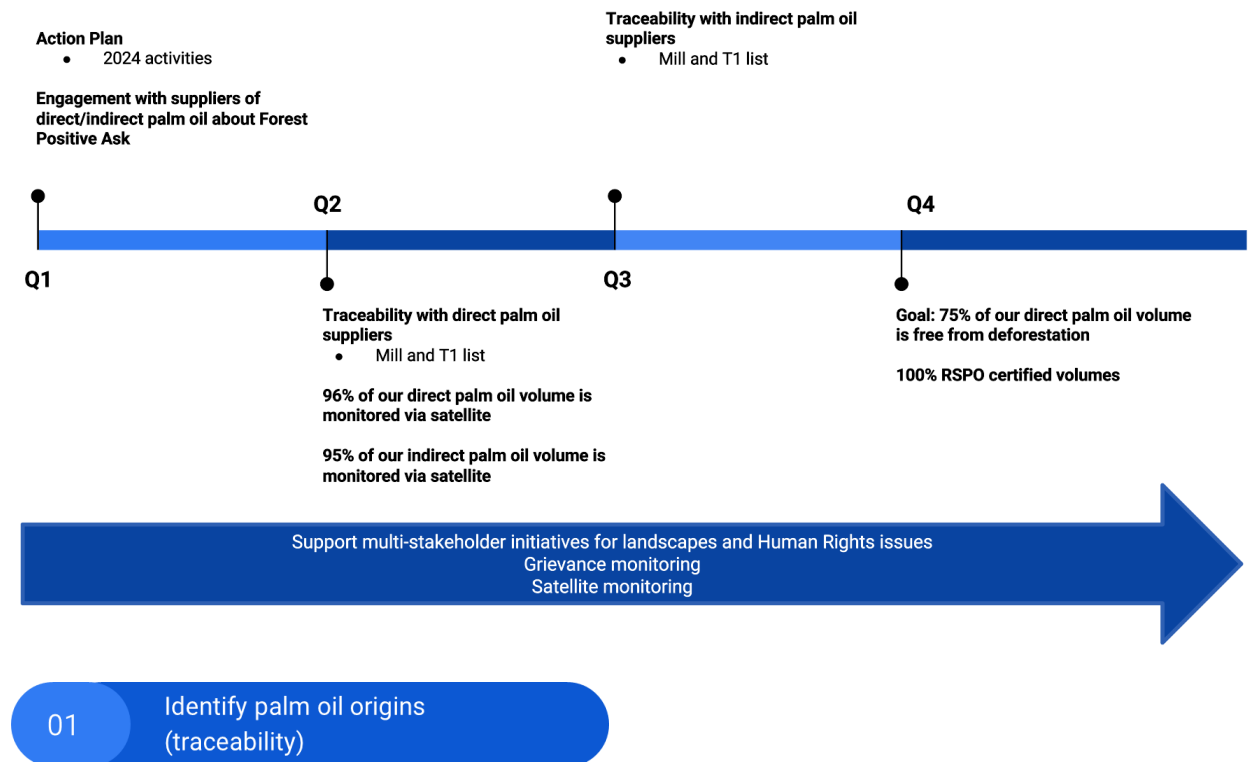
Action Plan
• 2024 activities

Engagement with suppliers of direct/indirect palm oil about Forest Positive Ask

Traceability with indirect palm oil suppliers
• Mill and T1 list

Q1

Q2

Q3

Q4

Traceability with direct palm oil suppliers
• Mill and T1 list

96% of our direct palm oil volume is monitored via satellite

95% of our indirect palm oil volume is monitored via satellite

Goal: 75% of our direct palm oil volume is free from deforestation

100% RSPO certified volumes

Support multi-stakeholder initiatives for landscapes and Human Rights issues
Grievance monitoring
Satellite monitoring

01 Identify palm oil origins (traceability)